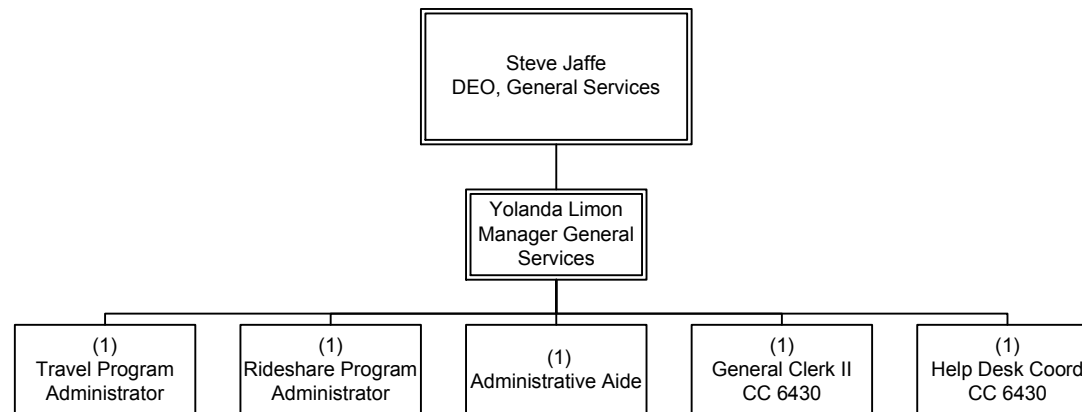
Steve Jaffe
DEO, General Services

Yolanda Limon
Manager General Services

(1)
Travel Program Administrator

(1)
Rideshare Program Administrator

(1)
Administrative Aide

(1)
General Clerk II
CC 6430

(1)
Help Desk Coord
CC 6430